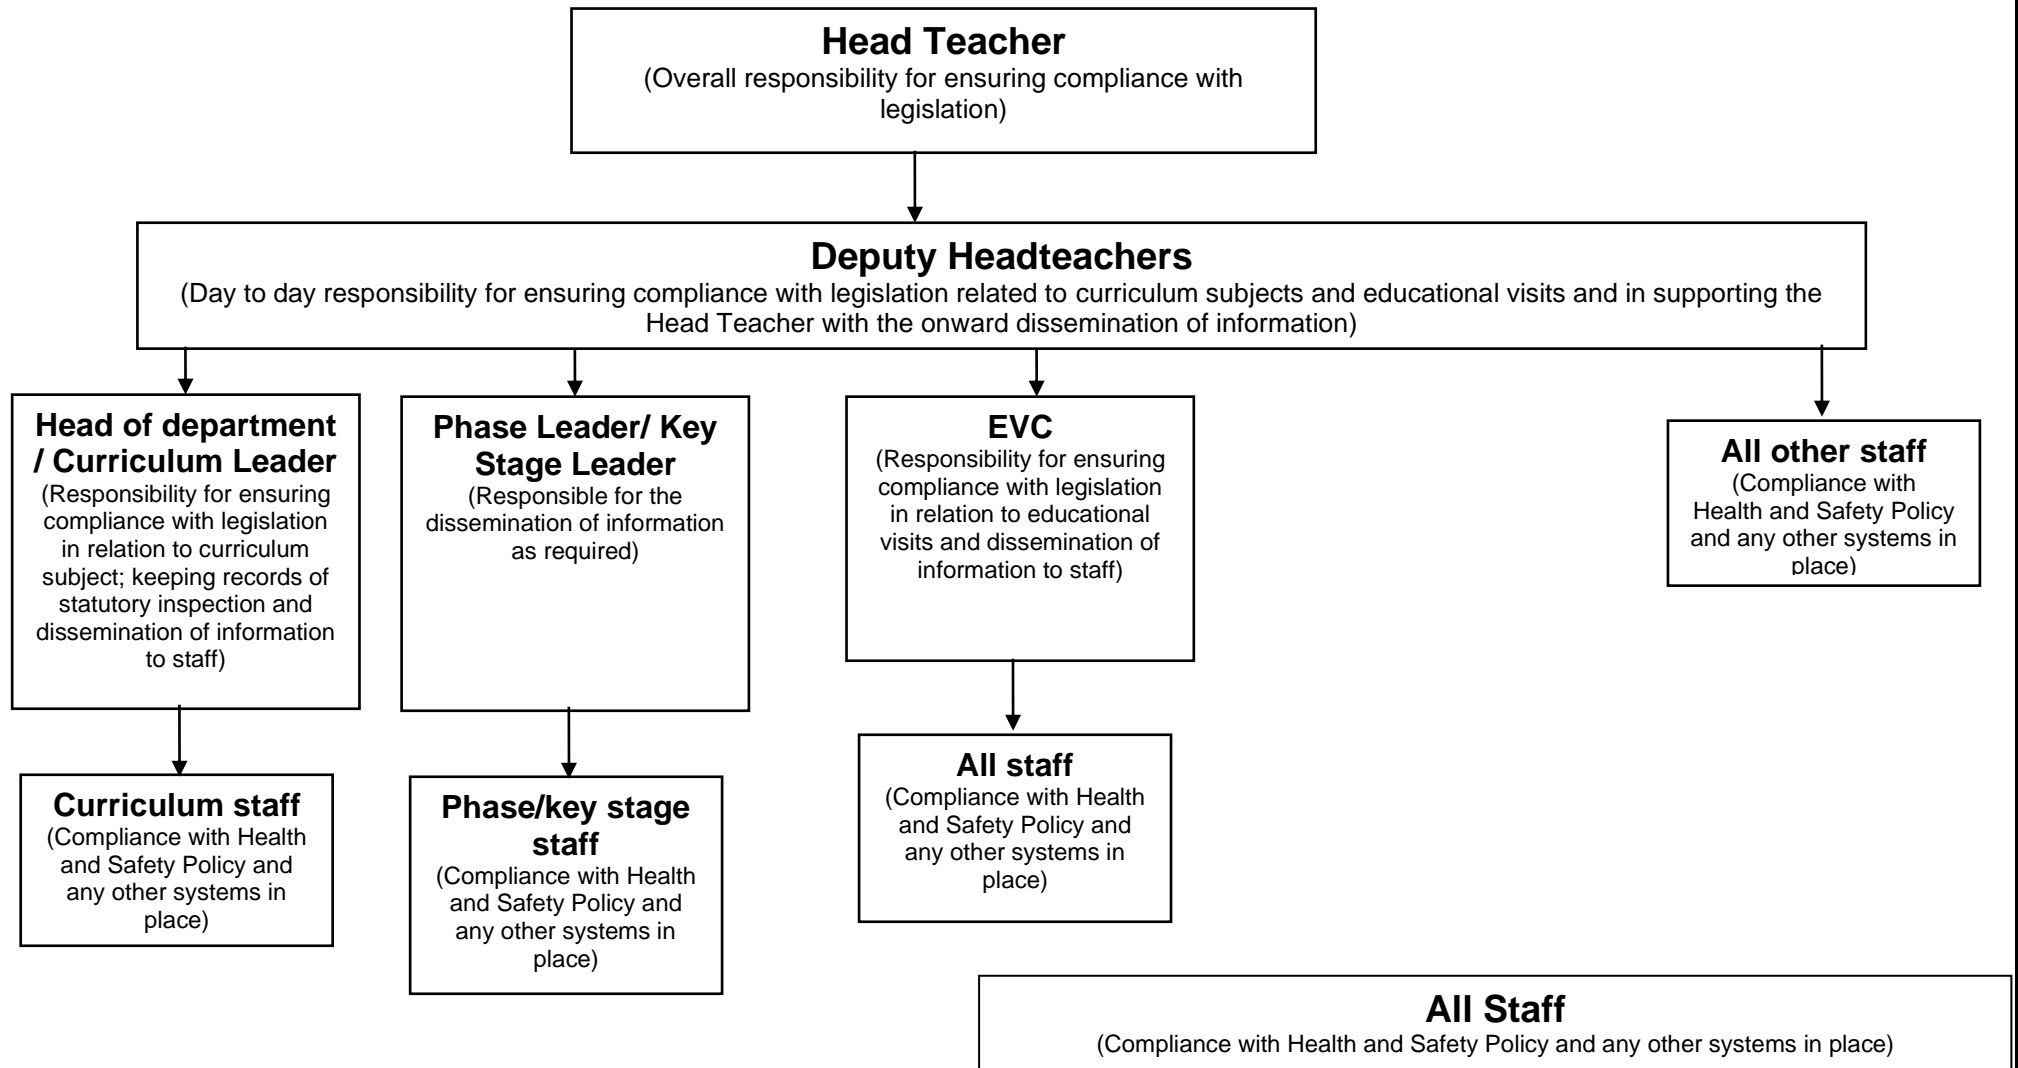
Head Teacher
(Overall responsibility for ensuring compliance with legislation)

Deputy Headteachers
(Day to day responsibility for ensuring compliance with legislation related to curriculum subjects and educational visits and in supporting the Head Teacher with the onward dissemination of information)

Head of department / Curriculum Leader
(Responsibility for ensuring compliance with legislation in relation to curriculum subject; keeping records of statutory inspection and dissemination of information to staff)

Phase Leader/ Key Stage Leader
(Responsible for the dissemination of information as required)

EVC
(Responsibility for ensuring compliance with legislation in relation to educational visits and dissemination of information to staff)

All other staff
(Compliance with Health and Safety Policy and any other systems in place)

Curriculum staff
(Compliance with Health and Safety Policy and any other systems in place)

Phase/key stage staff
(Compliance with Health and Safety Policy and any other systems in place)

All staff
(Compliance with Health and Safety Policy and any other systems in place)

All Staff
(Compliance with Health and Safety Policy and any other systems in place)